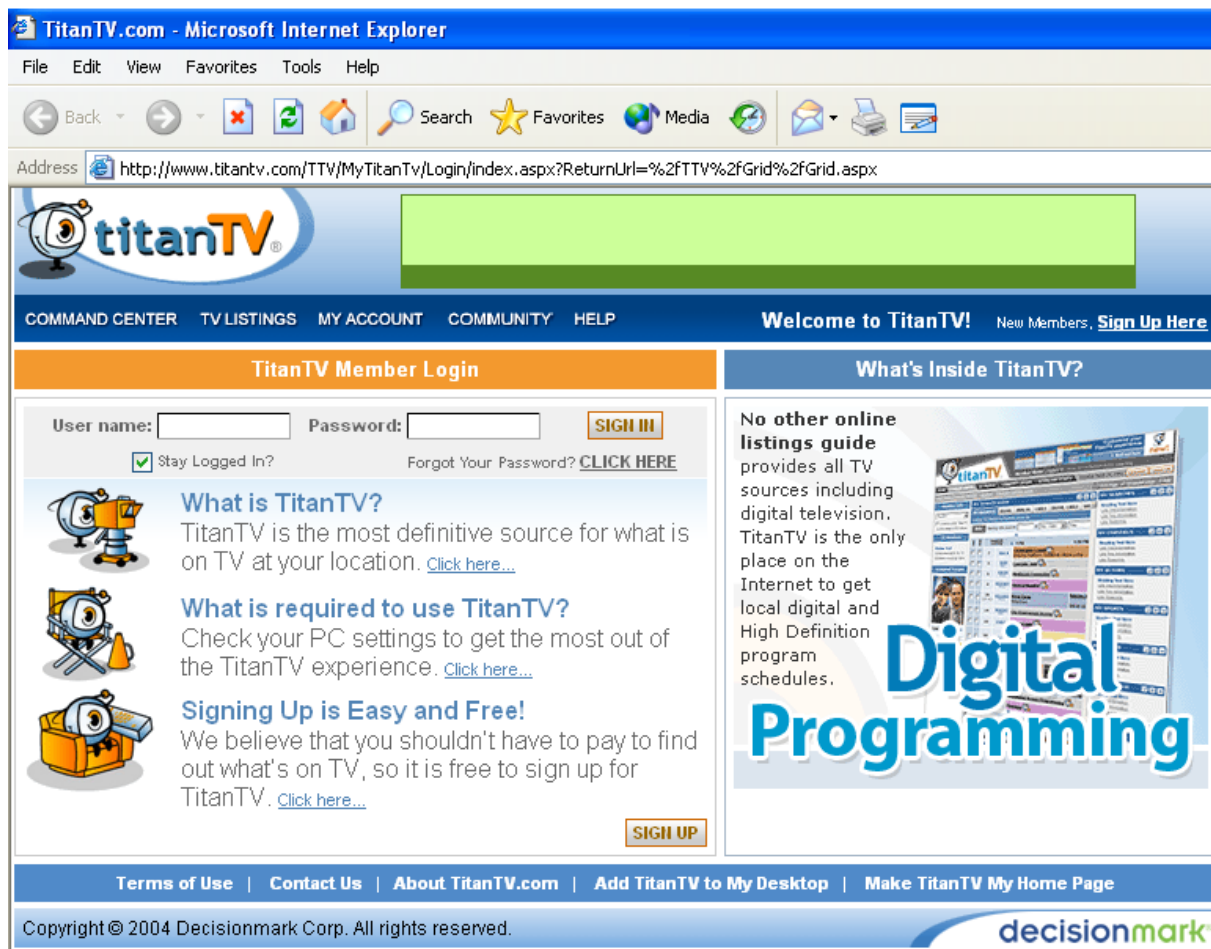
TitanTV.com - Microsoft Internet Explorer

File Edit View Favorites Tools Help

Back Search Favorites Media

Address http://www.titantv.com/TTV/MyTitanTv/Login/index.aspx?ReturnUrl=%2fTTV%2fGrid%2fGrid.aspx

titanTV®

COMMAND CENTER TV LISTINGS MY ACCOUNT COMMUNITY HELP

Welcome to TitanTV! New Members, Sign Up Here

TitanTV Member Login

User name: Password: SIGN IN

Stay Logged In? Forgot Your Password? CLICK HERE

What is TitanTV?
TitanTV is the most definitive source for what is on TV at your location. Click here...

What is required to use TitanTV?
Check your PC settings to get the most out of the TitanTV experience. Click here...

Signing Up is Easy and Free!
We believe that you shouldn't have to pay to find out what's on TV, so it is free to sign up for TitanTV. Click here...

SIGN UP

What's Inside TitanTV?

No other online listings guide provides all TV sources including digital television. TitanTV is the only place on the Internet to get local digital and High Definition program schedules.

titanTV

Digital Programming

Terms of Use | Contact Us | About TitanTV.com | Add TitanTV to My Desktop | Make TitanTV My Home Page

Copyright © 2004 Decisionmark Corp. All rights reserved.

decisionmark